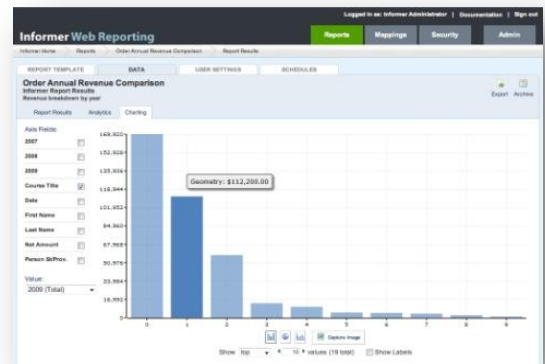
Logged in as: Informer Administrator | Documentation | Sign out

Informer Web Reporting

Reports | Mappings | Security | Admin

Informer Home > Reports > Order Annual Revenue Comparison > Report Results

REPORT TEMPLATE | DATA | USER SETTINGS | SCHEDULES

Order Annual Revenue Comparison
Informer Report Results
Revenue breakdown by year

Export | Archive

Report Results | Analytics | Charting

Axis Fields:
2007
2008
2009
Course Title
Date
First Name
Last Name
Net Amount
Person St/Prov.

Value:
2009 (Total)

169,920
152,928
135,936
118,944
101,952
84,960
67,968
50,976
33,984
16,992
0

Geometry: $112,200.00

0 1 2 3 4 5 6 7 8 9

Capture Image

Show top 10 values (19 total) Show Labels